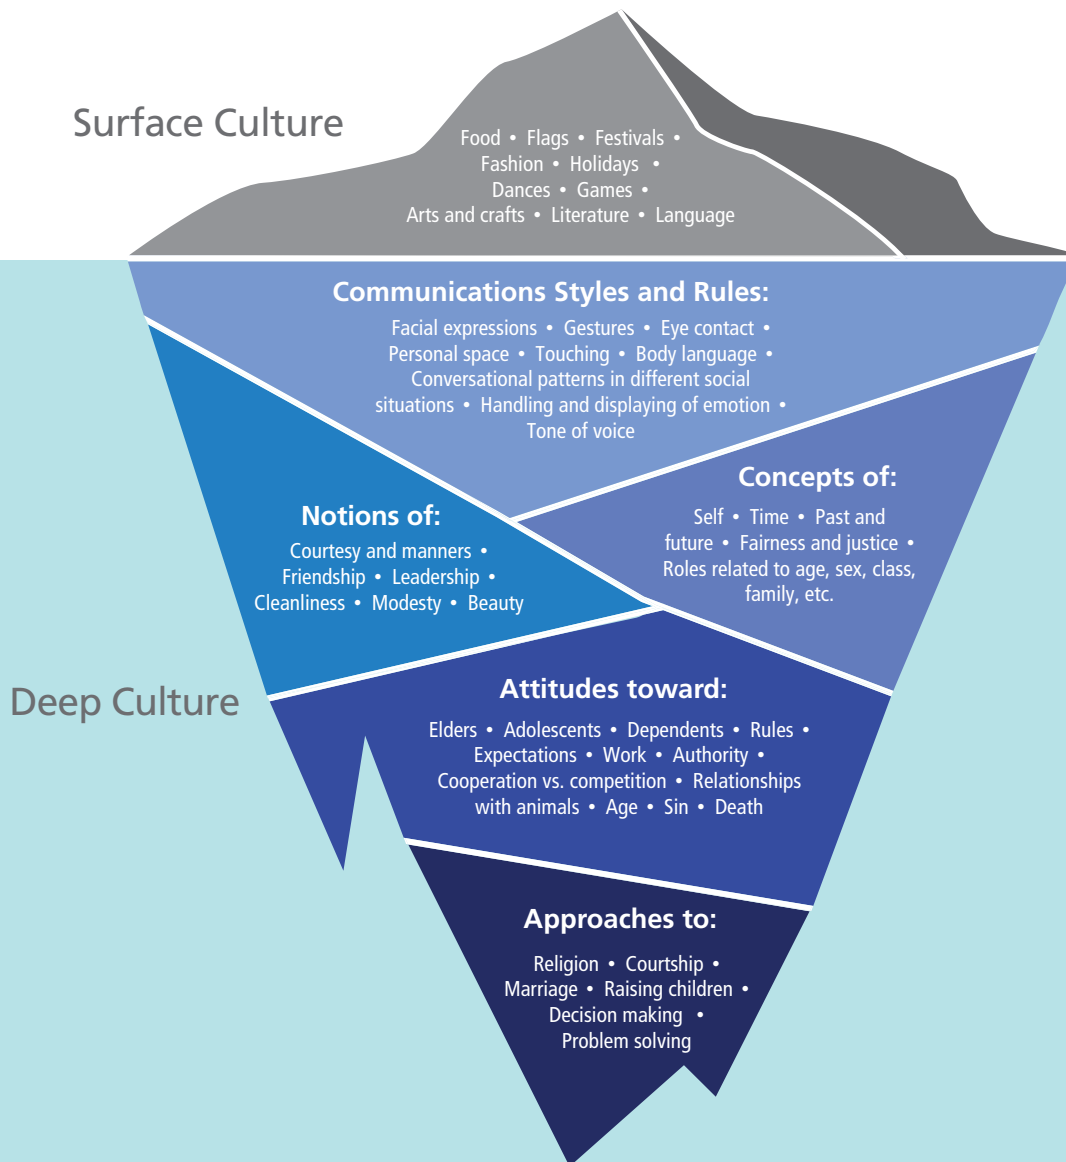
Surface Culture

Food • Flags • Festivals • Fashion • Holidays • Dances • Games • Arts and crafts • Literature • Language

Communications Styles and Rules:

Facial expressions • Gestures • Eye contact • Personal space • Touching • Body language • Conversational patterns in different social situations • Handling and displaying of emotion • Tone of voice

Notions of:

Courtesy and manners • Friendship • Leadership • Cleanliness • Modesty • Beauty

Concepts of:

Self • Time • Past and future • Fairness and justice • Roles related to age, sex, class, family, etc.

Deep Culture

Attitudes toward:

Elders • Adolescents • Dependents • Rules • Expectations • Work • Authority • Cooperation vs. competition • Relationships with animals • Age • Sin • Death

Approaches to:

Religion • Courtship • Marriage • Raising children • Decision making • Problem solving